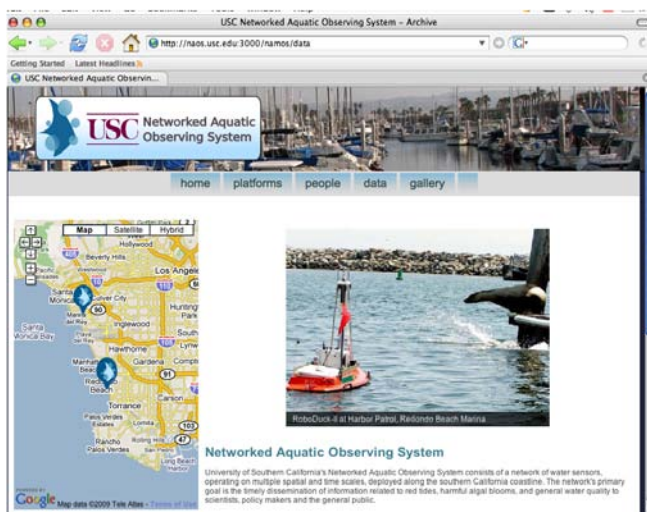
USC Networked Aquatic Observing System – Archive

http://naos.usc.edu:3000/namos/data

Getting Started Latest Headlines

USC Networked Aquatic Observin...

USC Networked Aquatic Observing System

home platforms people data gallery

Map Satellite Hybrid

Hollywood
Beverly Hills
Los Angeles
Santa Monica
Culver City
Marina del Rey
90
Inglewood
Huntington Park
Santa Monica Bay
Hawthorne
South
Gardena
Compton
Manhattan Beach
Redondo Beach
91
Torrance
Carson
405
Palos Verdes Estates
103
Rancho Palos Verdes
Rolling Hills
110
Long Beach

POWERED BY Google Map data ©2009 Tele Atlas - Terms of Use

RoboDuck-II at Harbor Patrol, Redondo Beach Marina

Networked Aquatic Observing System

University of Southern California's Networked Aquatic Observing System consists of a network of water sensors, operating on multiple spatial and time scales, deployed along the southern California coastline. The network's primary goal is the timely dissemination of information related to red tides, harmful algal blooms, and general water quality to scientists, policy makers and the general public.